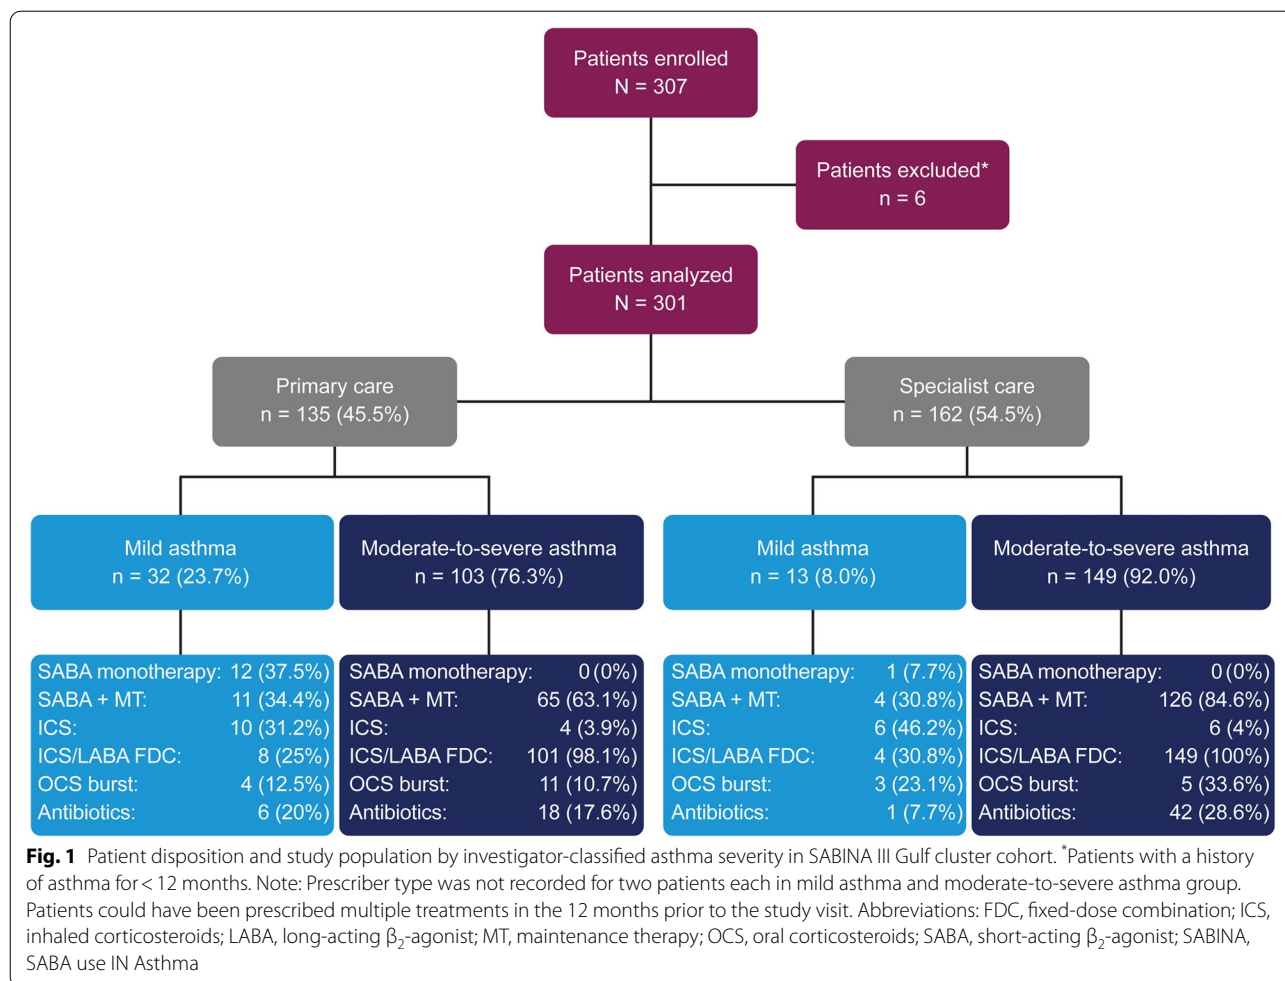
Patients enrolled
N = 307

Patients excluded*
n = 6

Patients analyzed
N = 301

Primary care
n = 135 (45.5%)

Specialist care
n = 162 (54.5%)

Mild asthma
n = 32 (23.7%)

Moderate-to-severe asthma
n = 103 (76.3%)

Mild asthma
n = 13 (8.0%)

Moderate-to-severe asthma
n = 149 (92.0%)

SABA monotherapy: 12 (37.5%)
SABA + MT: 11 (34.4%)
ICS: 10 (31.2%)
ICS/LABA FDC: 8 (25%)
OCS burst: 4 (12.5%)
Antibiotics: 6 (20%)

SABA monotherapy: 0 (0%)
SABA + MT: 65 (63.1%)
ICS: 4 (3.9%)
ICS/LABA FDC: 101 (98.1%)
OCS burst: 11 (10.7%)
Antibiotics: 18 (17.6%)

SABA monotherapy: 1 (7.7%)
SABA + MT: 4 (30.8%)
ICS: 6 (46.2%)
ICS/LABA FDC: 4 (30.8%)
OCS burst: 3 (23.1%)
Antibiotics: 1 (7.7%)

SABA monotherapy: 0 (0%)
SABA + MT: 126 (84.6%)
ICS: 6 (4%)
ICS/LABA FDC: 149 (100%)
OCS burst: 5 (33.6%)
Antibiotics: 42 (28.6%)

**Fig. 1** Patient disposition and study population by investigator-classified asthma severity in SABINA III Gulf cluster cohort. *Patients with a history of asthma for < 12 months. Note: Prescriber type was not recorded for two patients each in mild asthma and moderate-to-severe asthma group. Patients could have been prescribed multiple treatments in the 12 months prior to the study visit. Abbreviations: FDC, fixed-dose combination; ICS, inhaled corticosteroids; LABA, long-acting $\beta_2$-agonist; MT, maintenance therapy; OCS, oral corticosteroids; SABA, short-acting $\beta_2$-agonist; SABINA, SABA use IN Asthma